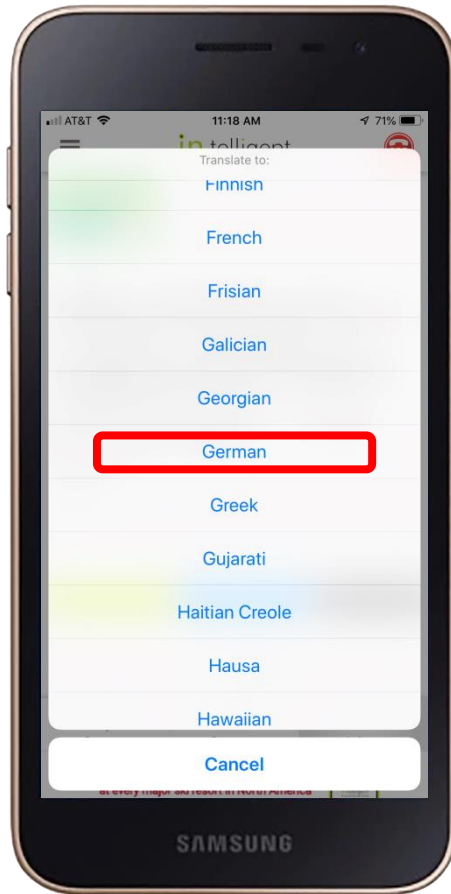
AT&T 11:18 AM 71%

intelligent

Translate to:

Finnish

French

Frisian

Galician

Georgian

German

Greek

Gujarati

Haitian Creole

Hausa

Hawaiian

Cancel

at every major ski resort in North America

SAMSUNG